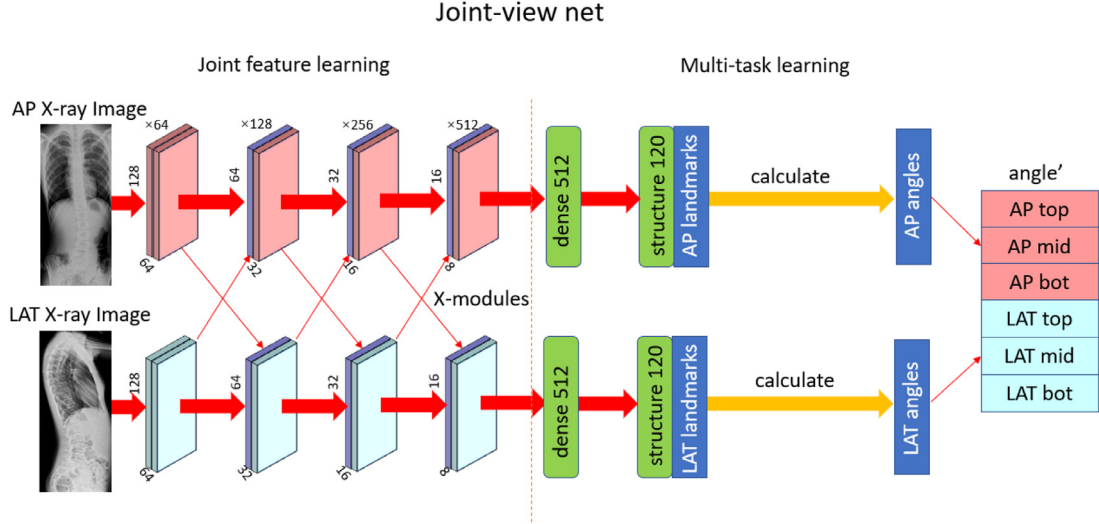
Joint-view net

Joint feature learning

Multi-task learning

AP X-ray Image

×64

×128

×256

×512

128

64

64

32

32

16

16

8

dense 512

structure 120

AP landmarks

calculate

AP angles

angle'

AP top

AP mid

AP bot

LAT top

LAT mid

LAT bot

X-modules

LAT X-ray Image

128

64

64

32

32

16

16

8

dense 512

structure 120

LAT landmarks

calculate

LAT angles